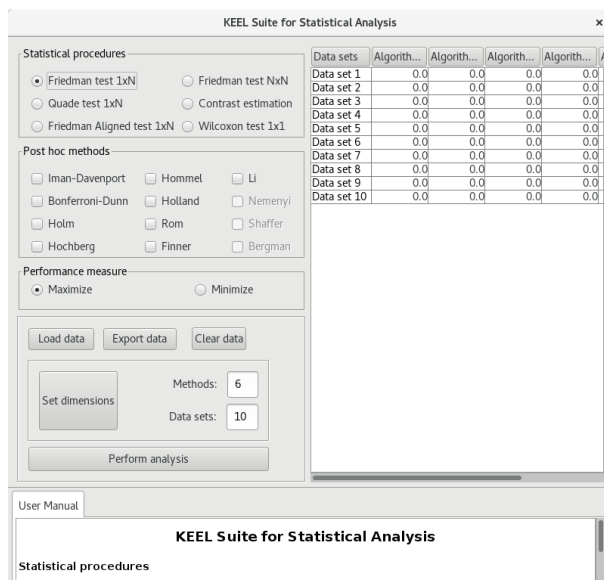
KEEL Suite for Statistical Analysis ×

Statistical procedures

Friedman test 1xN
Friedman test NxN
Quade test 1xN
Contrast estimation
Friedman Aligned test 1xN
Wilcoxon test 1x1

Post hoc methods

Iman-Davenport
Hommel
Li
Bonferroni-Dunn
Holland
Nemenyi
Holm
Rom
Shaffer
Hochberg
Finner
Bergman

Performance measure

Maximize
Minimize

Load data
Export data
Clear data

Set dimensions
Methods: 6
Data sets: 10

Perform analysis

| Data sets | Algorith... | Algorith... | Algorith... | Algorith... |
|---|---|---|---|---|
| Data set 1 | 0.0 | 0.0 | 0.0 | 0.0 |
| Data set 2 | 0.0 | 0.0 | 0.0 | 0.0 |
| Data set 3 | 0.0 | 0.0 | 0.0 | 0.0 |
| Data set 4 | 0.0 | 0.0 | 0.0 | 0.0 |
| Data set 5 | 0.0 | 0.0 | 0.0 | 0.0 |
| Data set 6 | 0.0 | 0.0 | 0.0 | 0.0 |
| Data set 7 | 0.0 | 0.0 | 0.0 | 0.0 |
| Data set 8 | 0.0 | 0.0 | 0.0 | 0.0 |
| Data set 9 | 0.0 | 0.0 | 0.0 | 0.0 |
| Data set 10 | 0.0 | 0.0 | 0.0 | 0.0 |

User Manual

KEEL Suite for Statistical Analysis

Statistical procedures